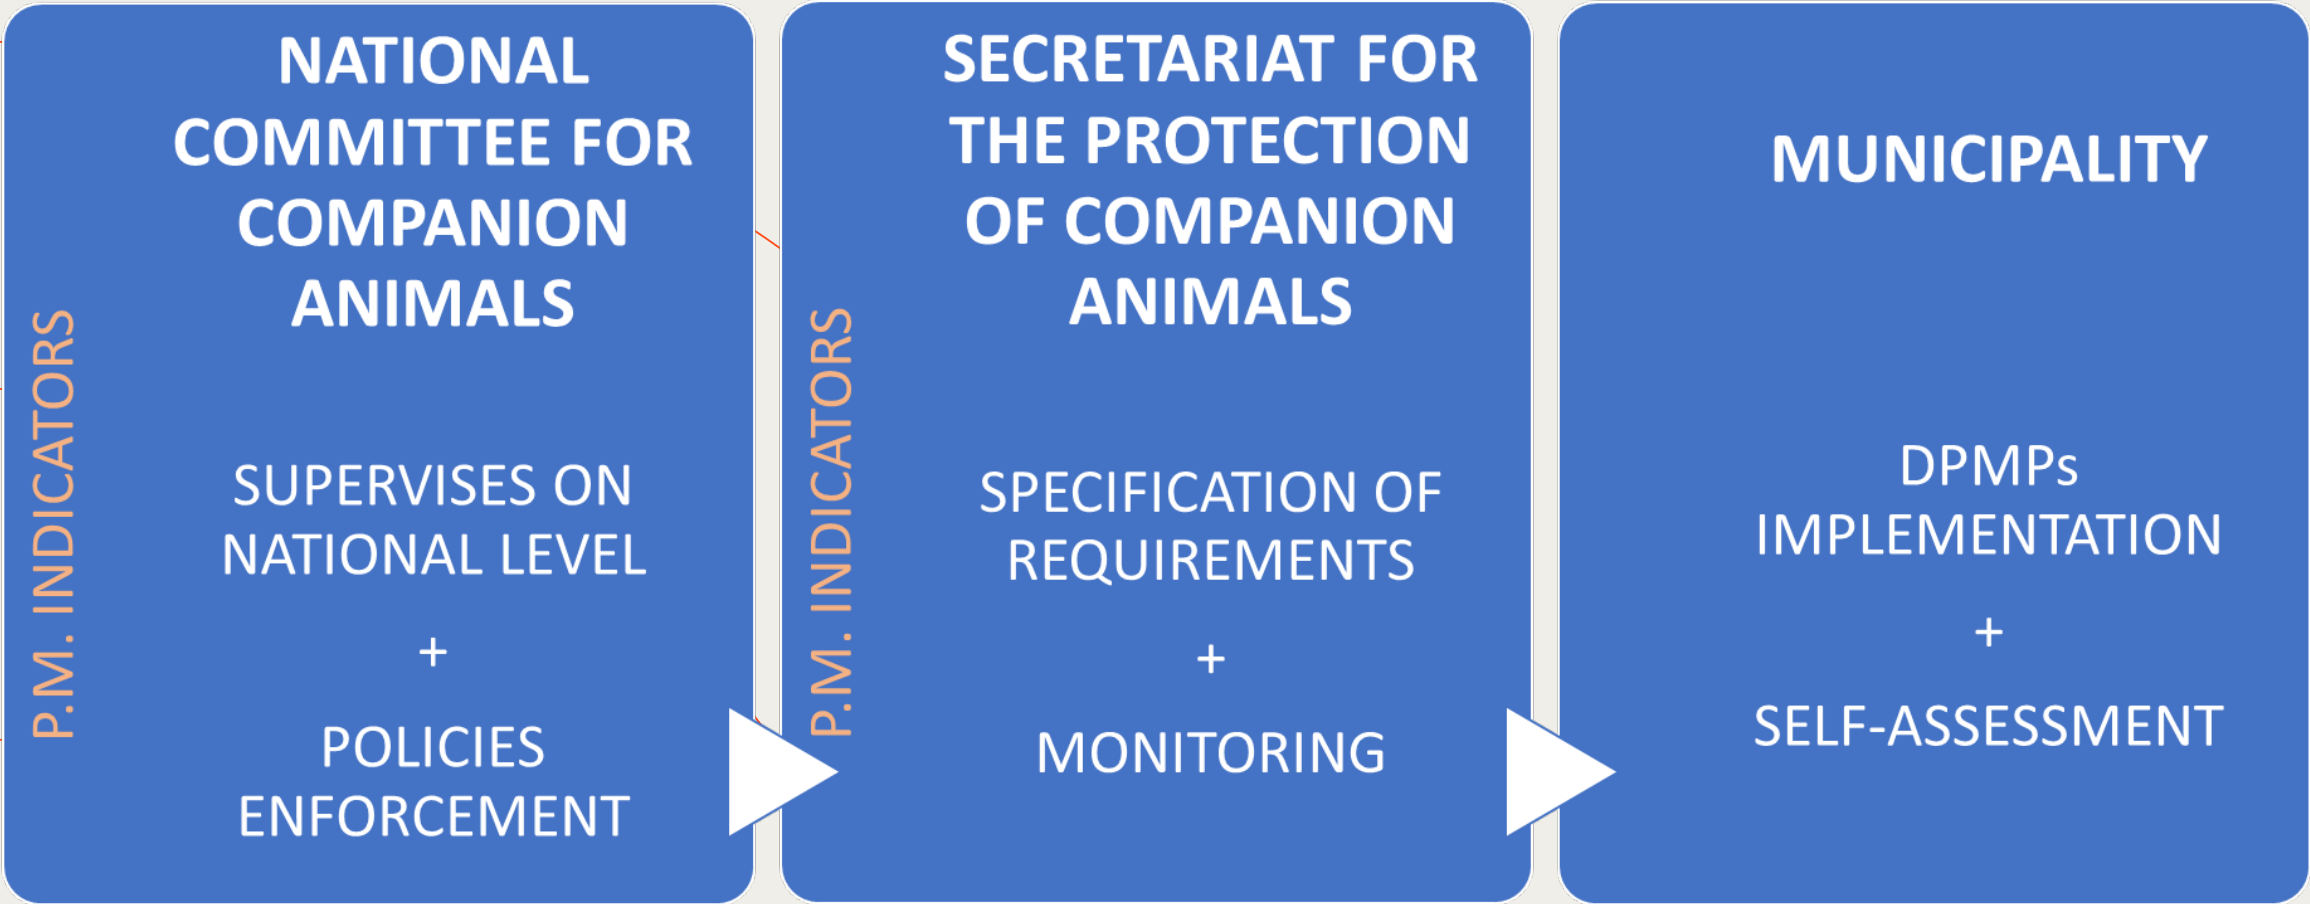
P.M. INDICATORS

NATIONAL COMMITTEE FOR COMPANION ANIMALS

SUPERVISES ON NATIONAL LEVEL

+

POLICIES ENFORCEMENT

P.M. INDICATORS

SECRETARIAT FOR THE PROTECTION OF COMPANION ANIMALS

SPECIFICATION OF REQUIREMENTS

+

MONITORING

MUNICIPALITY

DPMPs IMPLEMENTATION

+

SELF-ASSESSMENT